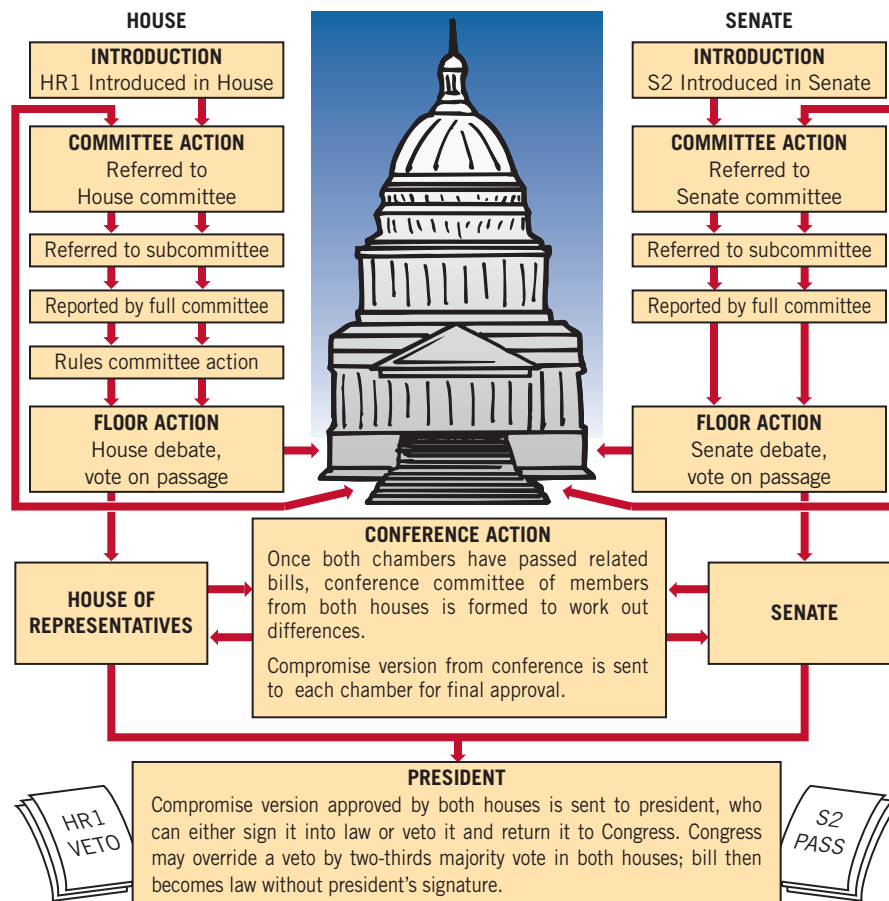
HOUSE

INTRODUCTION
HR1 Introduced in House

COMMITTEE ACTION
Referred to House committee

Referred to subcommittee

Reported by full committee

Rules committee action

FLOOR ACTION
House debate, vote on passage

SENATE

INTRODUCTION
S2 Introduced in Senate

COMMITTEE ACTION
Referred to Senate committee

Referred to subcommittee

Reported by full committee

FLOOR ACTION
Senate debate, vote on passage

HOUSE OF REPRESENTATIVES

CONFERENCE ACTION
Once both chambers have passed related bills, conference committee of members from both houses is formed to work out differences.

Compromise version from conference is sent to each chamber for final approval.

SENATE

PRESIDENT
Compromise version approved by both houses is sent to president, who can either sign it into law or veto it and return it to Congress. Congress may override a veto by two-thirds majority vote in both houses; bill then becomes law without president's signature.

HR1 VETO

S2 PASS